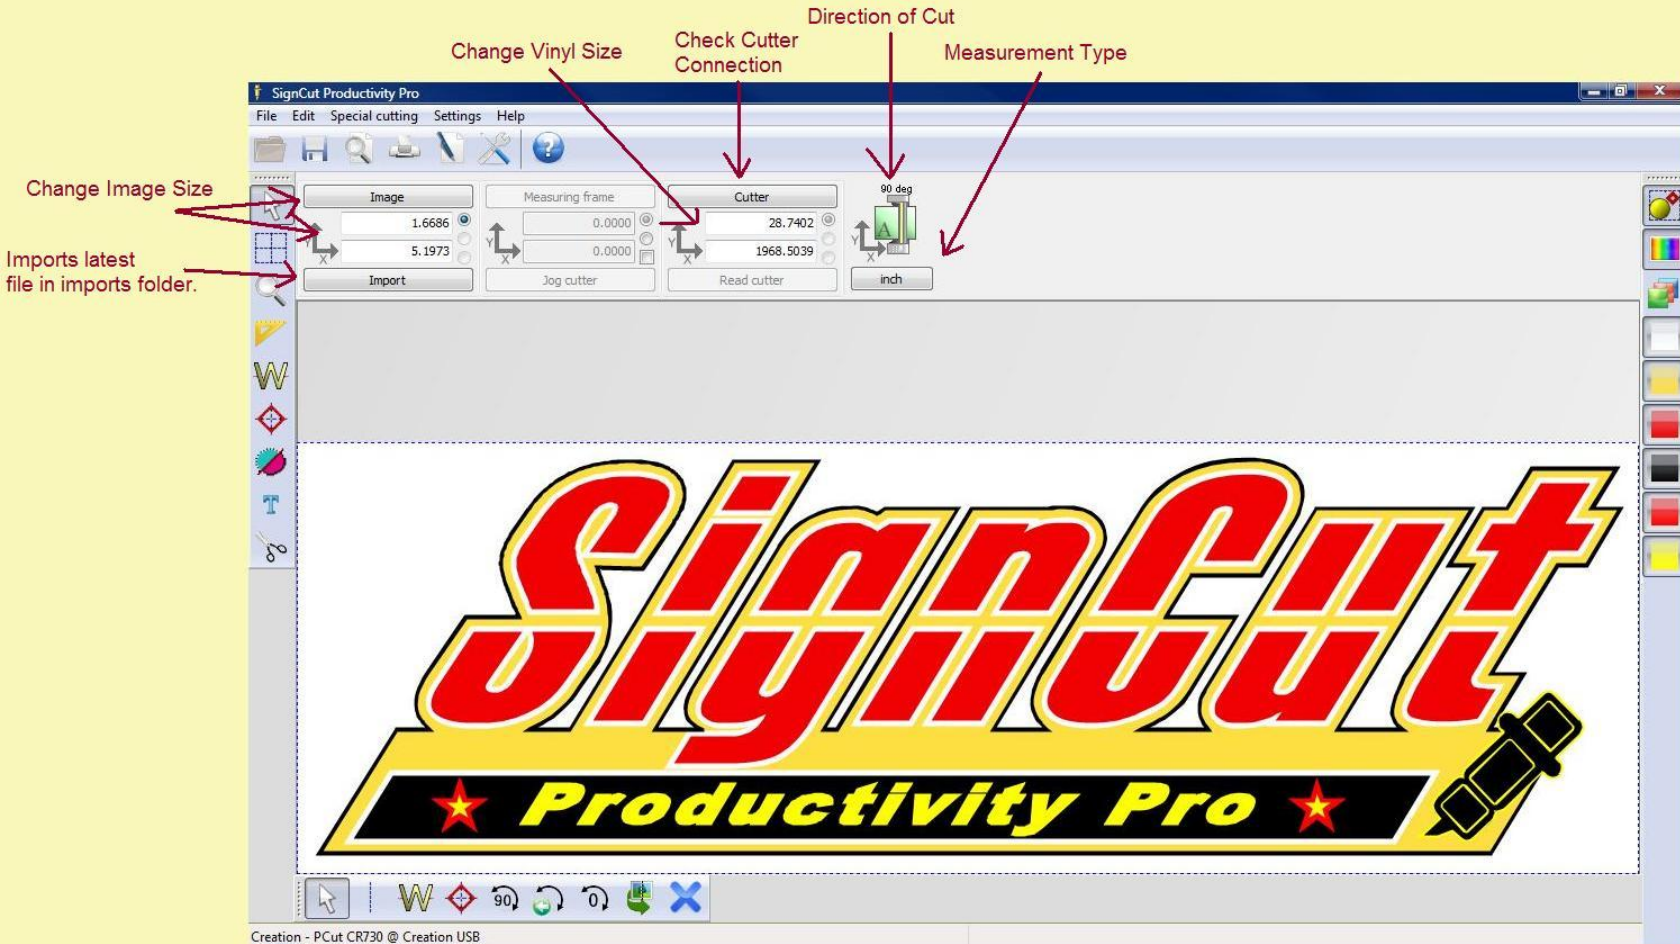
Direction of Cut

Change Vinyl Size

Check Cutter Connection

Measurement Type

SignCut Productivity Pro

File Edit Special cutting Settings Help

Change Image Size

Imports latest file in imports folder.

Image

1.6686

5.1973

Import

Measuring frame

0.0000

0.0000

Jog cutter

Cutter

28.7402

1968.5039

Read cutter

90 deg

inch

SignCut

Productivity Pro

90

Creation - PCut CR730 @ Creation USB